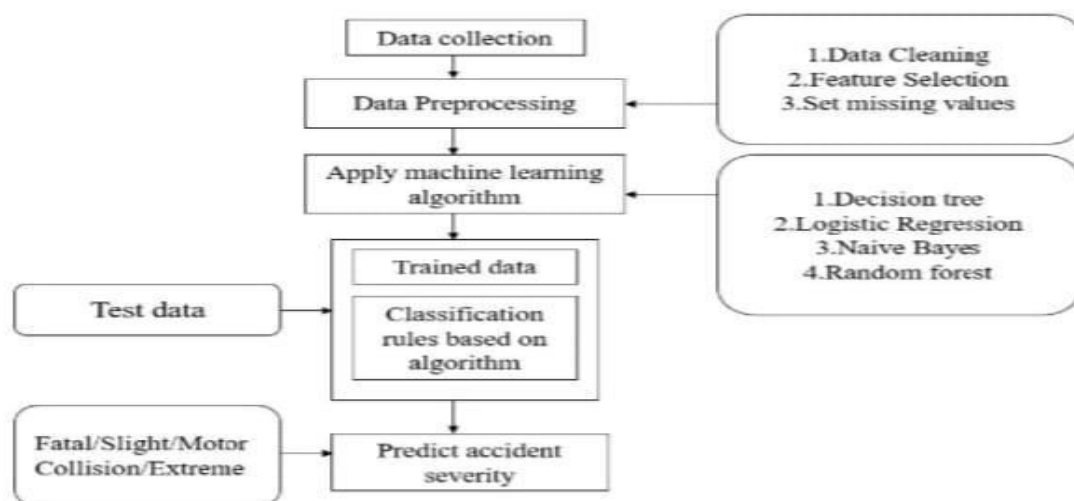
Data collection

Data Preprocessing

1.Data Cleaning
2.Feature Selection
3.Set missing values

Apply machine learning algorithm

1.Decision tree
2.Logistic Regression
3.Naive Bayes
4.Random forest

Test data

Trained data

Classification rules based on algorithm

Fatal/Slight/Motor Collision/Extreme

Predict accident severity